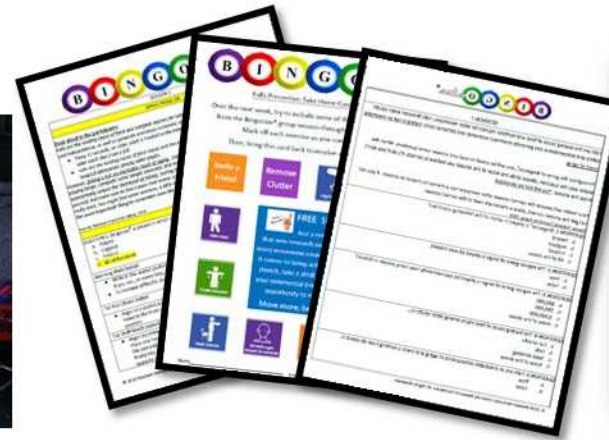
B I N G O

B I N G O

Falls Prevention Take Home Card

Over the next week, try to include some of the

Mark off each exercise as you

Then, bring this card back

Invite a friend

Remove Clutter

FREE

Move more, b

B I N G O